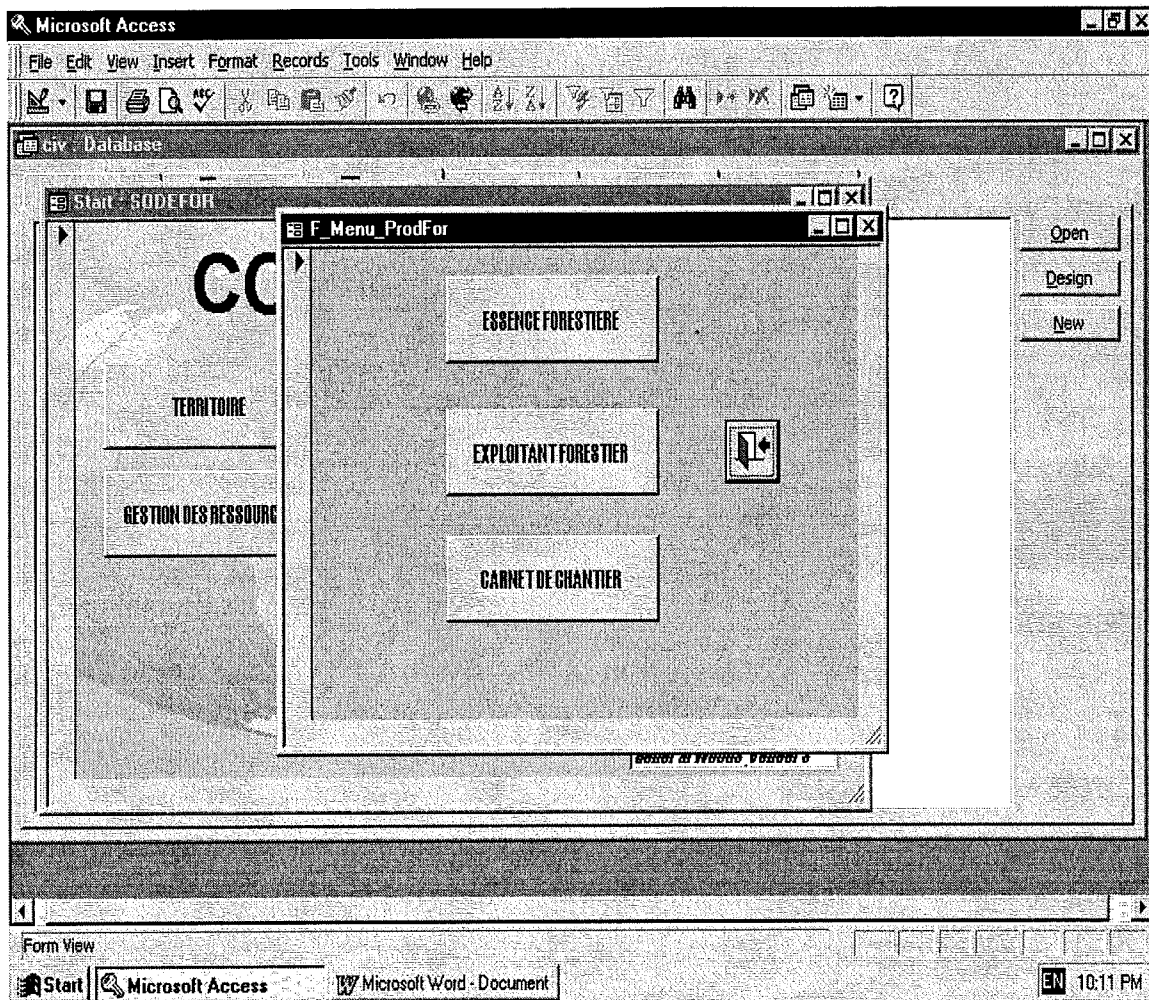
Microsoft Access

File Edit View Insert Format Records Tools Window Help

civ : Database

Start : SODEFOR

CO

TERRITOIRE

GESTION DES RESSOURC

F_Menu_ProdFor

ESSENCE FORESTIERE

EXPLOITANT FORESTIER

CARNET DE CHANTIER

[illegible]

Open

Design

New

Form View

Start Microsoft Access Microsoft Word - Document

EN 10:11 PM